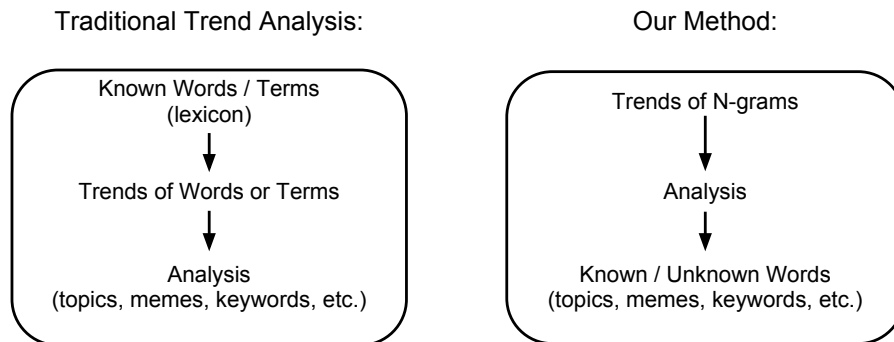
Traditional Trend Analysis:

Known Words / Terms
(lexicon)

Trends of Words or Terms

Analysis
(topics, memes, keywords, etc.)

Our Method:

Trends of N-grams

Analysis

Known / Unknown Words
(topics, memes, keywords, etc.)